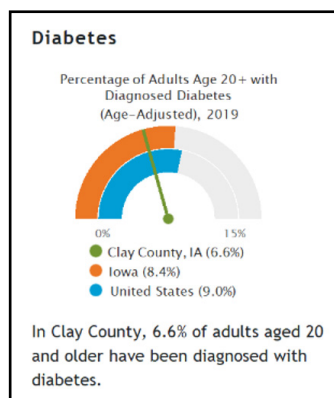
Diabetes

Percentage of Adults Age 20+ with Diagnosed Diabetes (Age-Adjusted), 2019

0%

15%

Clay County, IA (6.6%)

Iowa (8.4%)

United States (9.0%)

In Clay County, 6.6% of adults aged 20 and older have been diagnosed with diabetes.